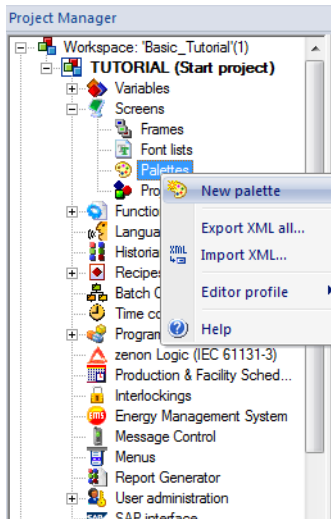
Project Manager

Workspace: 'Basic_Tutorial'(1)
TUTORIAL (Start project)
Variables
Screens
Frames
Font lists
Palettes
Pro
Functio
Langua
Historia
Recipes
Batch C
Time co
Program
zenon Logic (IEC 61131-3)
Production & Facility Sched...
Interlockings
Energy Management System
Message Control
Menus
Report Generator
User administration
SAP interface

New palette
Export XML all...
XML Import XML...
Editor profile
Help